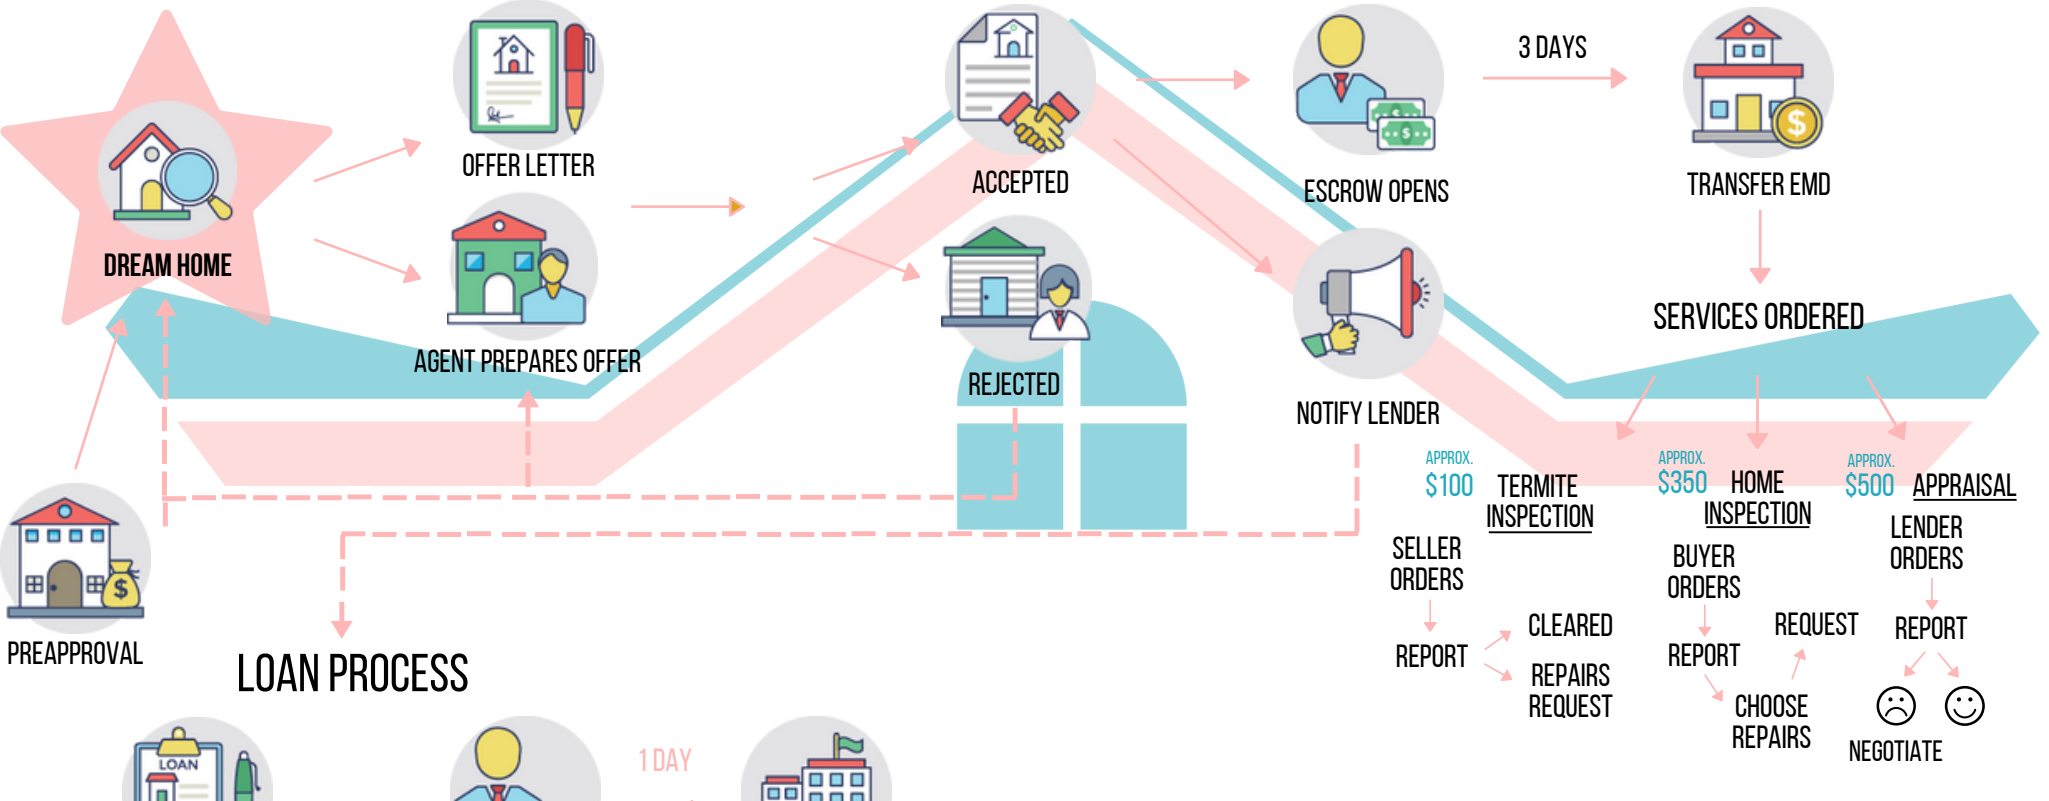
DREAM HOME

OFFER LETTER

AGENT PREPARES OFFER

ACCEPTED

REJECTED

ESCROW OPENS

3 DAYS

TRANSFER EMD

SERVICES ORDERED

NOTIFY LENDER

PREAPPROVAL

LOAN PROCESS

APPROX. $100 TERMITE INSPECTION

SELLER ORDERS

REPORT

CLEARED

REPAIRS REQUEST

APPROX. $350 HOME INSPECTION

BUYER ORDERS

REPORT

REQUEST

CHOOSE REPAIRS

APPROX. $500 APPRAISAL

LENDER ORDERS

REPORT

☹ ☺

NEGOTIATE

LOAN

1 DAY